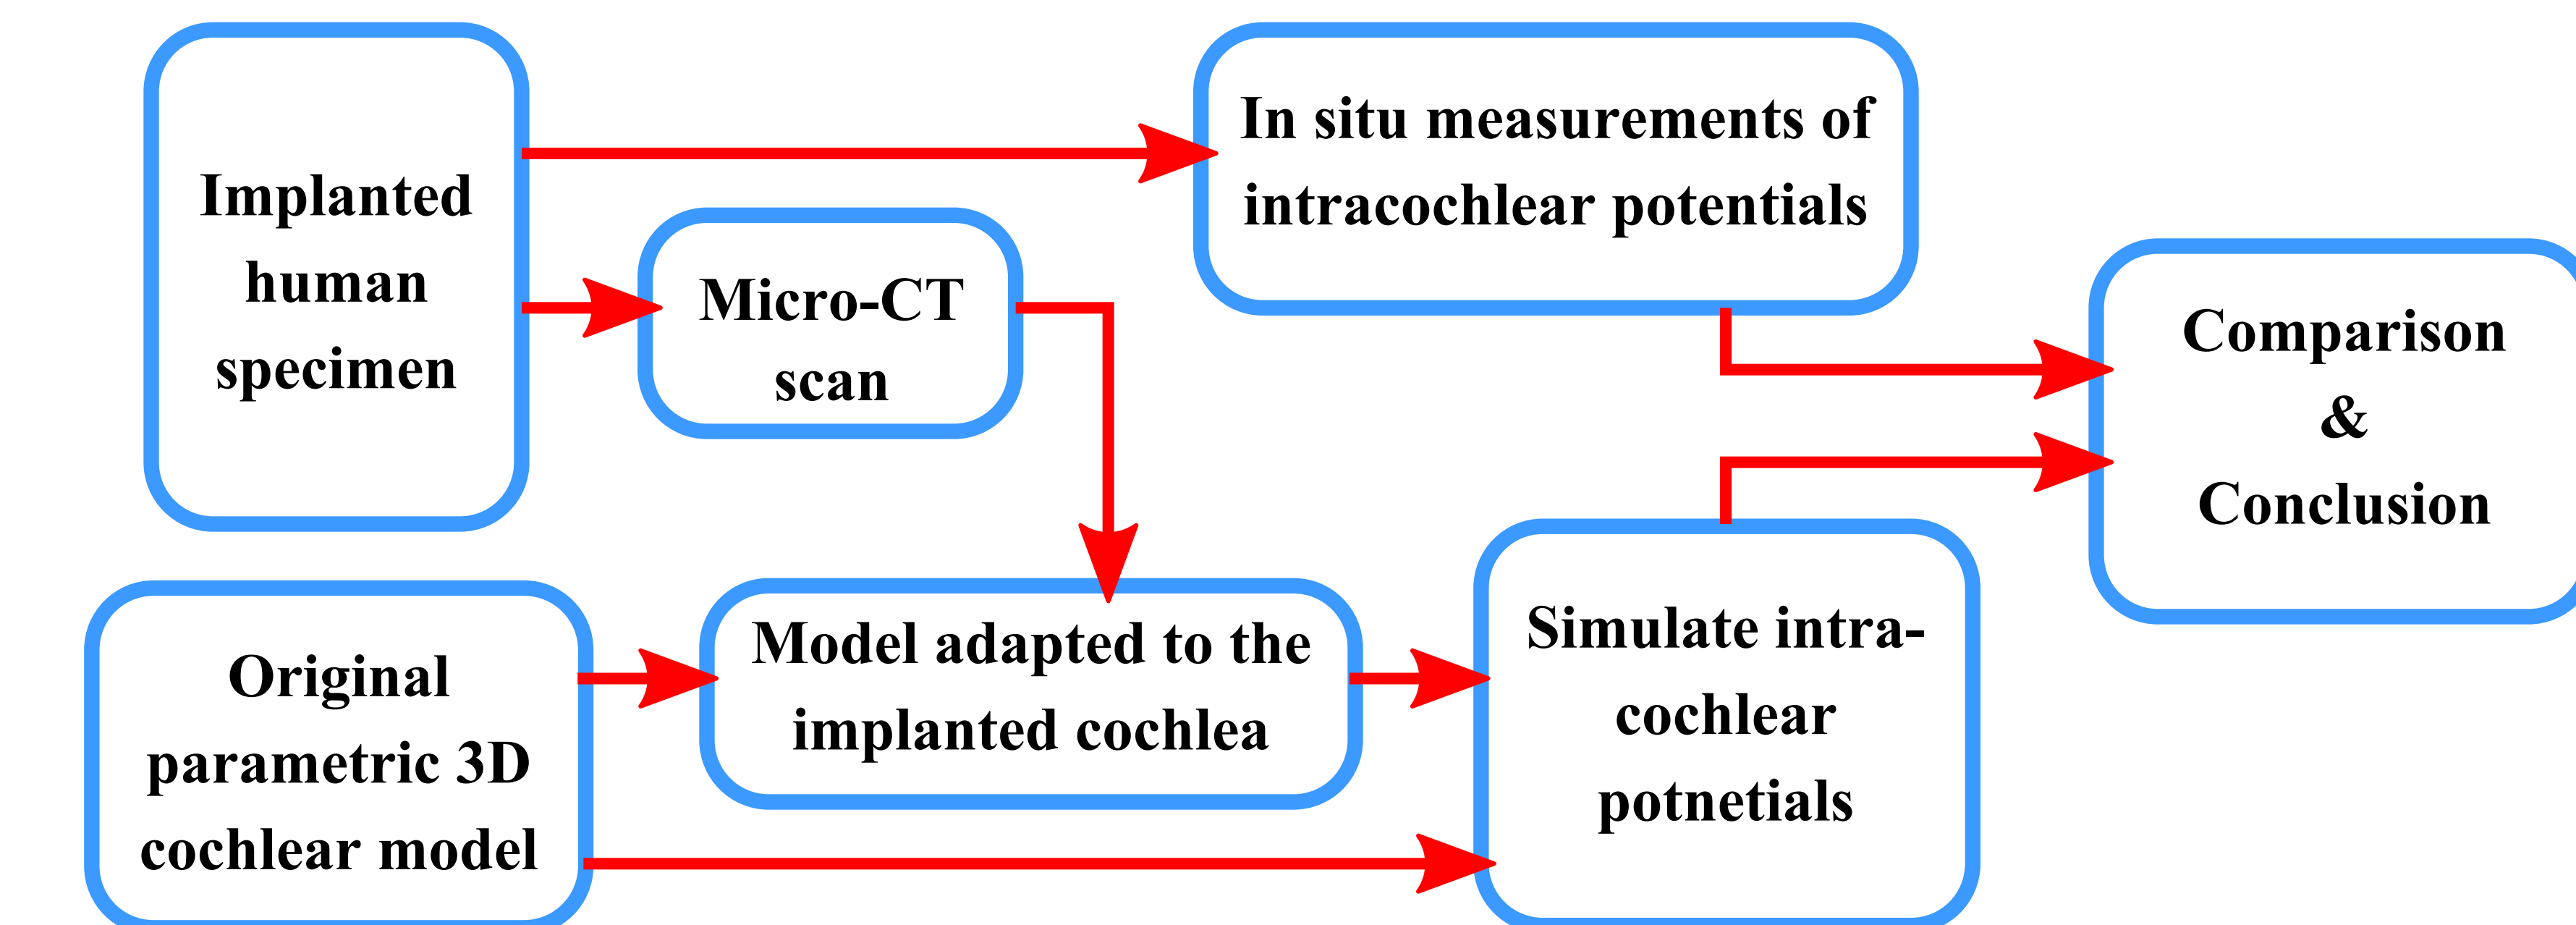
Implanted human specimen

Micro-CT scan

In situ measurements of intracochlear potentials

Comparison & Conclusion

Original parametric 3D cochlear model

Model adapted to the implanted cochlea

Simulate intra-cochlear potnetials